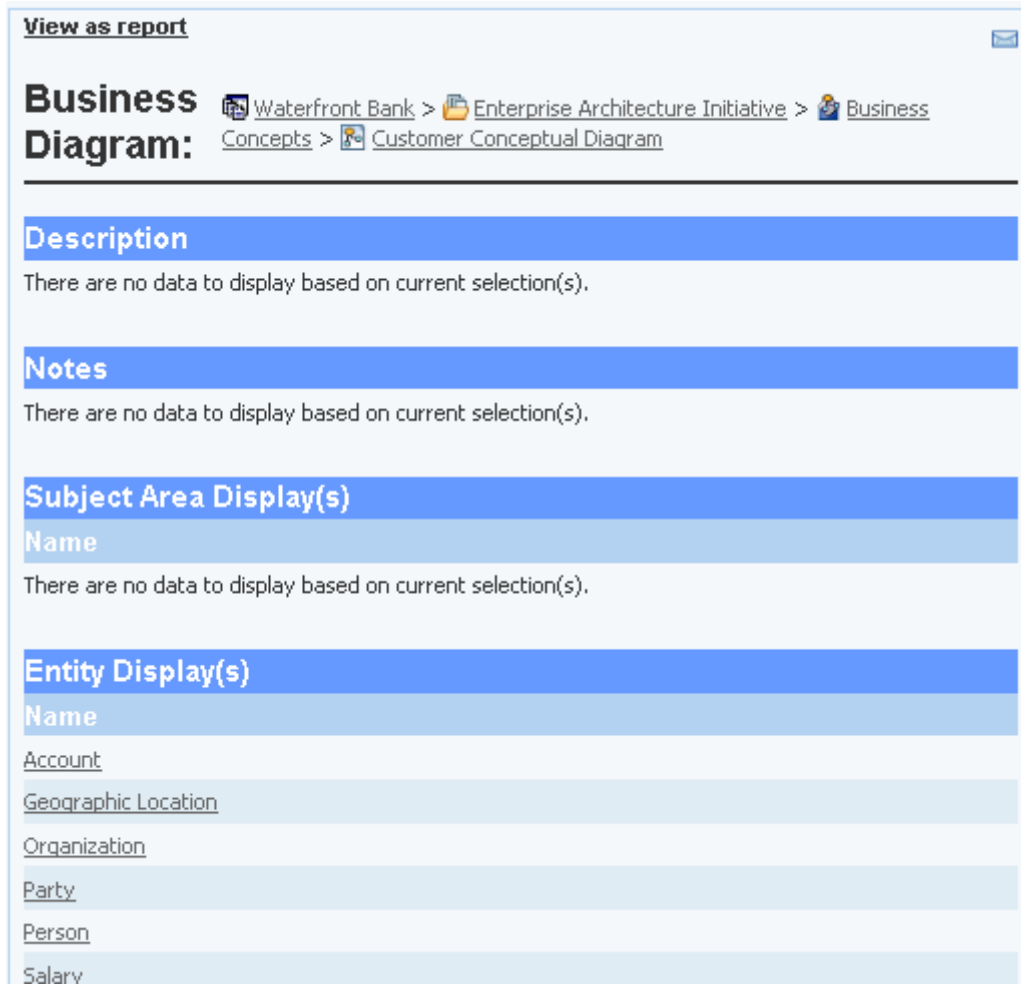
View as report

Business Diagram: Waterfront Bank > Enterprise Architecture Initiative > Business Concepts > Customer Conceptual Diagram

Description

There are no data to display based on current selection(s).

Notes

There are no data to display based on current selection(s).

Subject Area Display(s)

Name

There are no data to display based on current selection(s).

Entity Display(s)

Name

Account

Geographic Location

Organization

Party

Person

Salary